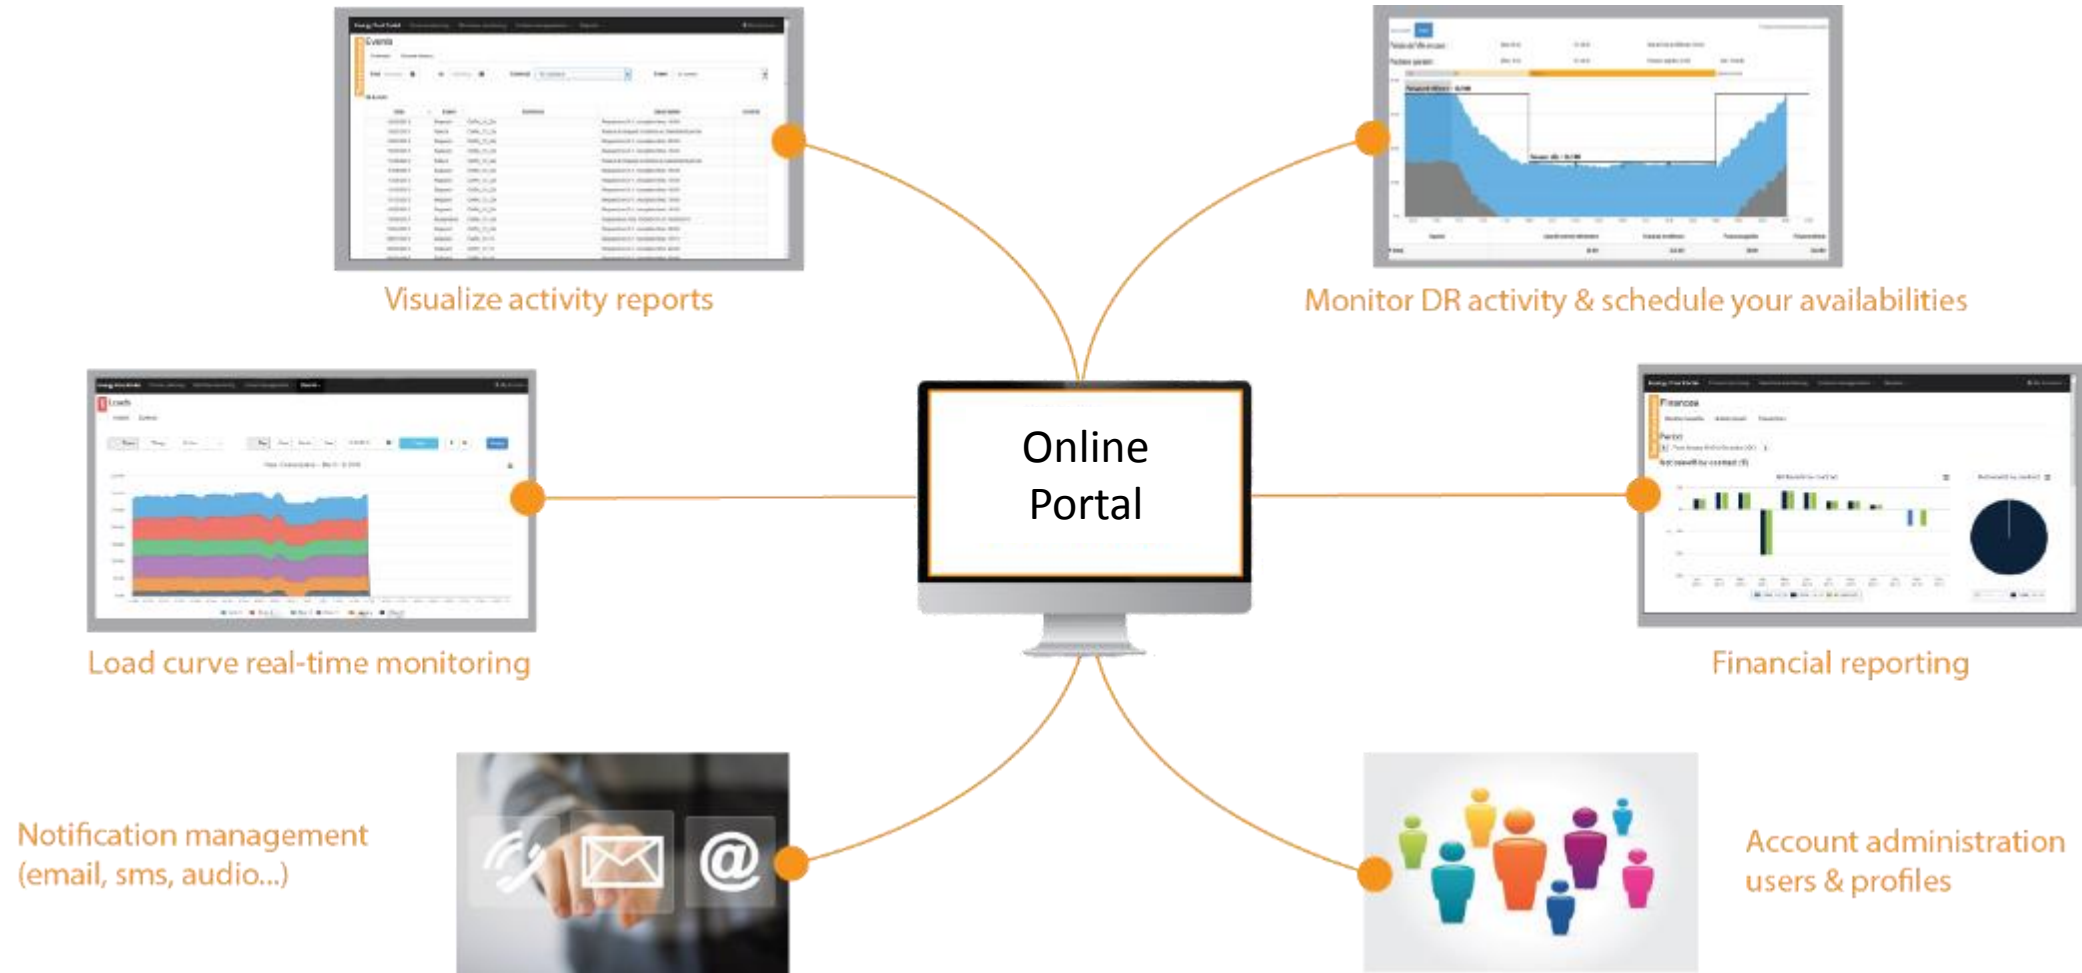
Events

Visualize activity reports

Monitor DR activity & schedule your availabilities

Loads

Load curve real-time monitoring

Online Portal

Finances

Financial reporting

Notification management (email, sms, audio...)

@

Account administration users & profiles